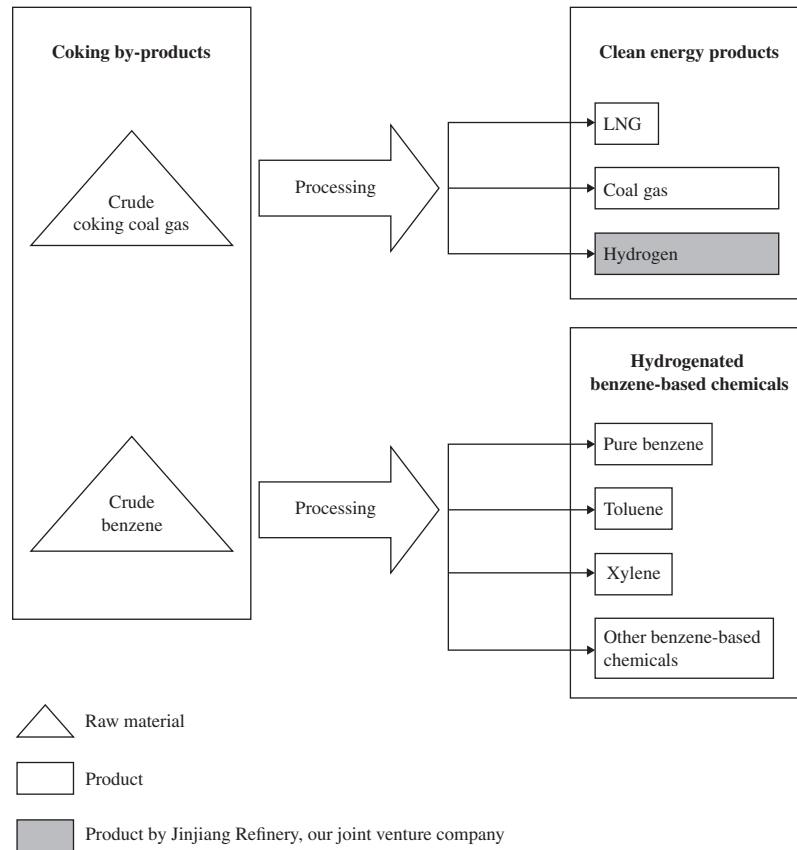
Coking by-products

Crude coking coal gas

Processing

Clean energy products

LNG

Coal gas

Hydrogen

Crude benzene

Processing

Hydrogenated benzene-based chemicals

Pure benzene

Toluene

Xylene

Other benzene-based chemicals

Raw material

Product

Product by Jinjiang Refinery, our joint venture company